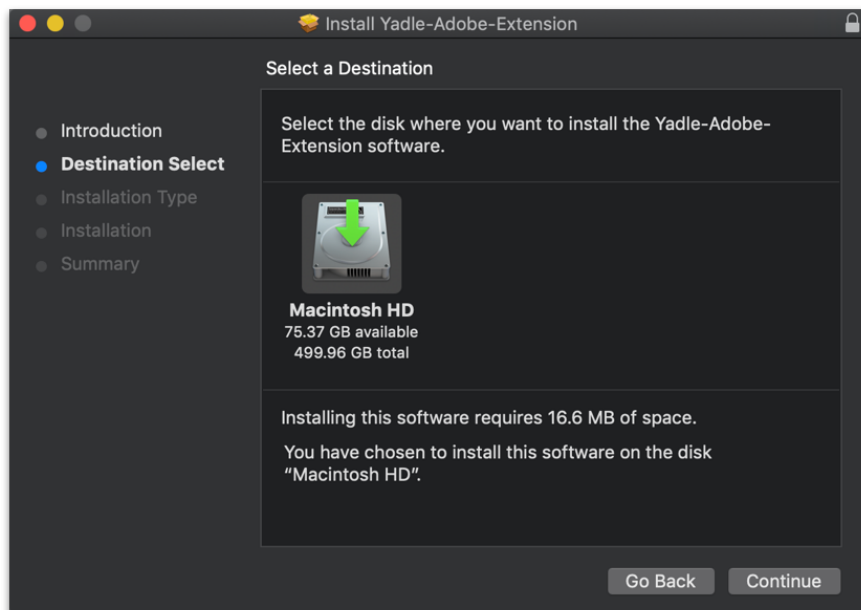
Install Yadle-Adobe-Extension

Select a Destination

Introduction
Destination Select
Installation Type
Installation
Summary

Select the disk where you want to install the Yadle-Adobe-Extension software.

Macintosh HD
75.37 GB available
499.96 GB total

Installing this software requires 16.6 MB of space.

You have chosen to install this software on the disk "Macintosh HD".

Go Back
Continue